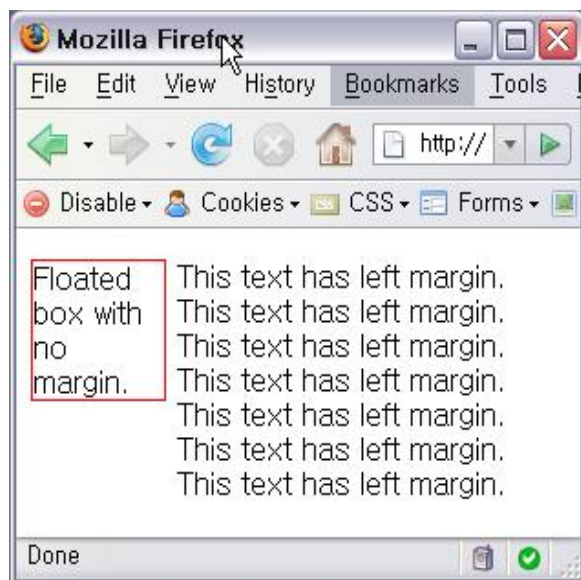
Mozilla Firefox

File Edit View History Bookmarks Tools

http://

Disable Cookies CSS Forms

Floated box with no margin.

This text has left margin.
This text has left margin.
This text has left margin.
This text has left margin.
This text has left margin.
This text has left margin.
This text has left margin.

Done